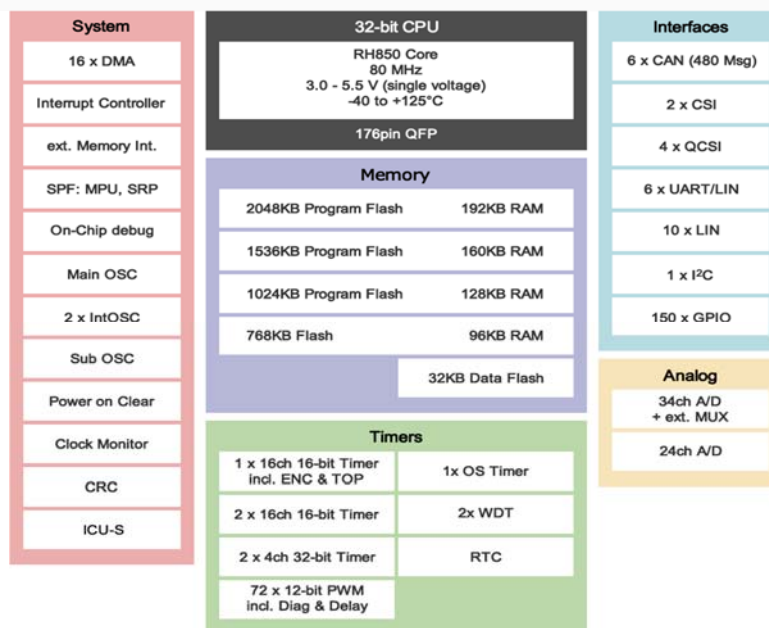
System

16 x DMA

Interrupt Controller

ext. Memory Int.

SPF: MPU, SRP

On-Chip debug

Main OSC

2 x IntOSC

Sub OSC

Power on Clear

Clock Monitor

CRC

ICU-S

32-bit CPU

RH850 Core
80 MHz
3.0 - 5.5 V (single voltage)
-40 to +125°C

176pin QFP

Memory

2048KB Program Flash 192KB RAM

1536KB Program Flash 160KB RAM

1024KB Program Flash 128KB RAM

768KB Flash 96KB RAM

32KB Data Flash

Timers

1 x 16ch 16-bit Timer incl. ENC & TOP

1x OS Timer

2 x 16ch 16-bit Timer

2x WDT

2 x 4ch 32-bit Timer

RTC

72 x 12-bit PWM incl. Diag & Delay

Interfaces

6 x CAN (480 Msg)

2 x CSI

4 x QCSI

6 x UART/LIN

10 x LIN

1 x I$^2$C

150 x GPIO

Analog

34ch A/D + ext. MUX

24ch A/D